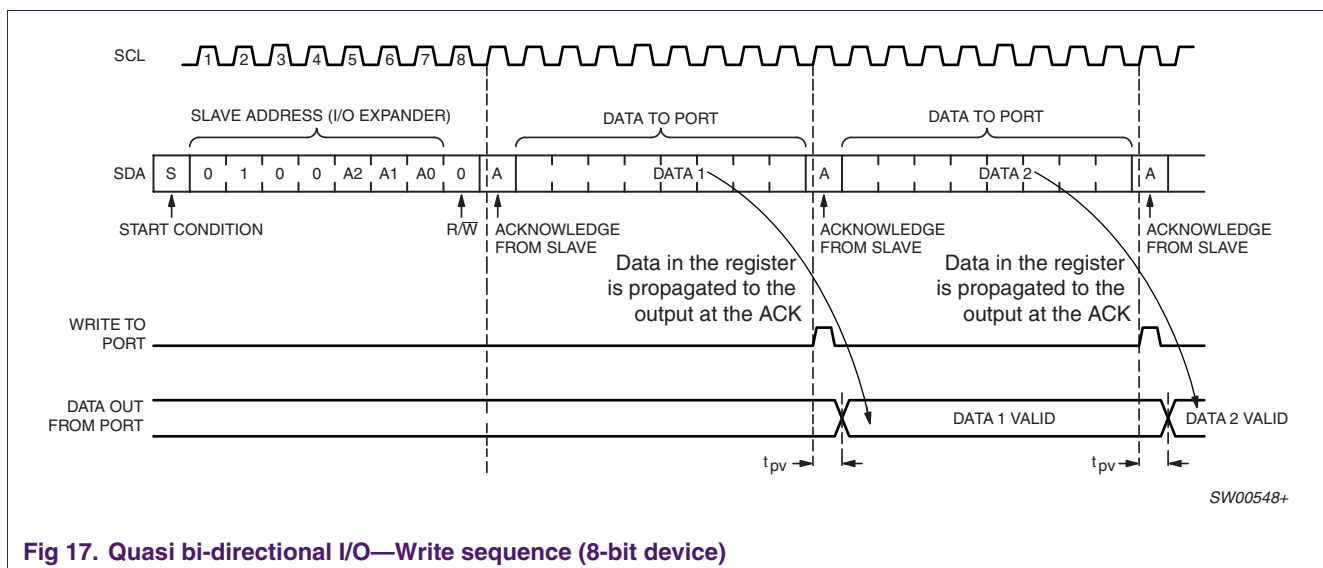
SCL

1 2 3 4 5 6 7 8

SLAVE ADDRESS (I/O EXPANDER)

DATA TO PORT

DATA TO PORT

SDA S 0 1 0 0 A2 A1 A0 0 A DATA 1 A DATA 2 A

START CONDITION

$R/\overline{W}$

ACKNOWLEDGE FROM SLAVE

ACKNOWLEDGE FROM SLAVE

ACKNOWLEDGE FROM SLAVE

Data in the register is propagated to the output at the ACK

Data in the register is propagated to the output at the ACK

WRITE TO PORT

DATA OUT FROM PORT

DATA 1 VALID

DATA 2 VALID

$t_{pv}$

$t_{pv}$

SW00548+

Fig 17. Quasi bi-directional I/O—Write sequence (8-bit device)